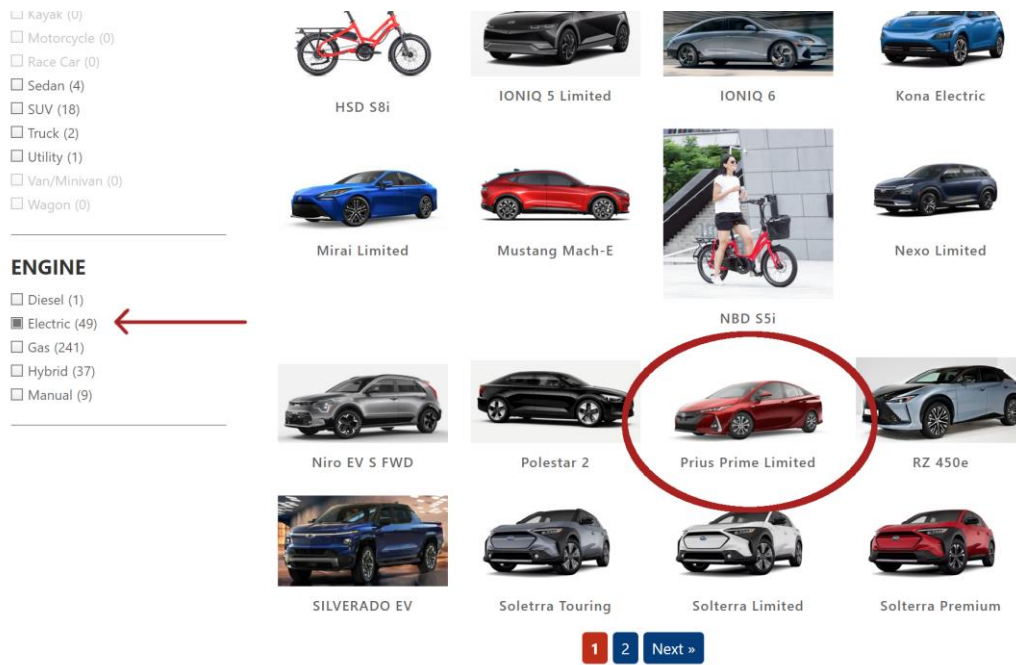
☐ Kayak (0)
☐ Motorcycle (0)
☐ Race Car (0)
☐ Sedan (4)
☐ SUV (18)
☐ Truck (2)
☐ Utility (1)
☐ Van/Minivan (0)
☐ Wagon (0)

ENGINE
☐ Diesel (1)
☐ Electric (49)
☐ Gas (241)
☐ Hybrid (37)
☐ Manual (9)

HSD S8i
IONIQ 5 Limited
IONIQ 6
Kona Electric
Mirai Limited
Mustang Mach-E
NBD S5i
Nexo Limited
Niro EV S FWD
Polestar 2
Prius Prime Limited
RZ 450e
SILVERADO EV
Soletrra Touring
Solterra Limited
Solterra Premium

1 2 Next »